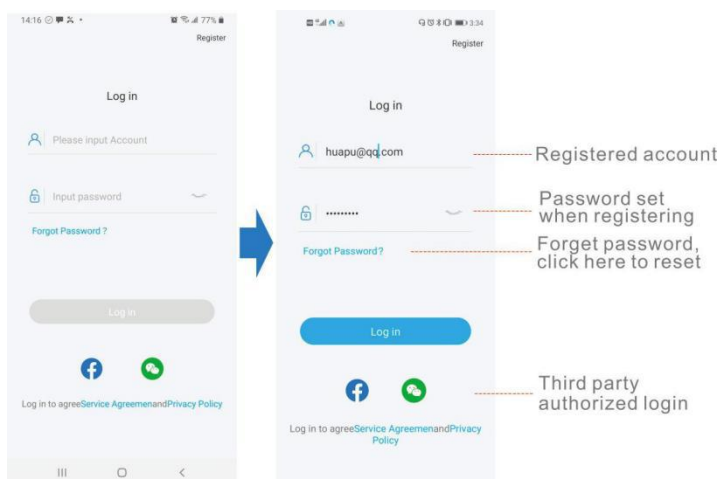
14:16 77%

Register

Log in

Please input Account

Input password

Forgot Password ?

Log in

Log in to agreeService AgreemenandPrivacy Policy

3:34

Register

Log in

huapu@qq.com

Registered account

••••••••••

Password set when registering

Forgot Password?

Forget password, click here to reset

Log in

Third party authorized login

Log in to agreeService AgreemenandPrivacy Policy